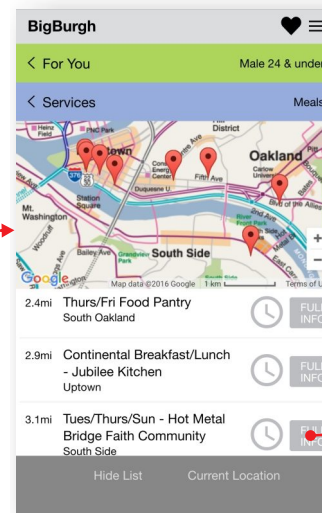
BigBurgh

< For You

Male 24 & under

< Services

Meals

PNC Park

Heinz Field

town

District

Oakland

Carlow University

376

Station Square

Duquesne U

Fifth Ave

Mt. Washington

Blvd of the Allies

South Side

Bailey Ave

Grandview Park

Woodruff

Google

Map data ©2016 Google

1 km

Terms of Use

+

−

2.4mi Thurs/Fri Food Pantry
South Oakland

FULL INFO

2.9mi Continental Breakfast/Lunch - Jubilee Kitchen
Uptown

FULL INFO

3.1mi Tues/Thurs/Sun - Hot Metal Bridge Faith Community
South Side

FULL INFO

Hide List

Current Location